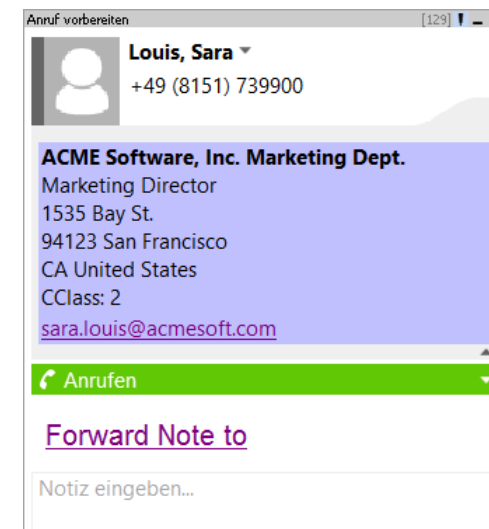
Anruf vorbereiten [129] !

Louis, Sara
+49 (8151) 739900

ACME Software, Inc. Marketing Dept.
Marketing Director
1535 Bay St.
94123 San Francisco
CA United States
CClass: 2
sara.louis@acmesoft.com

Anrufen

Forward Note to

Notiz eingeben...